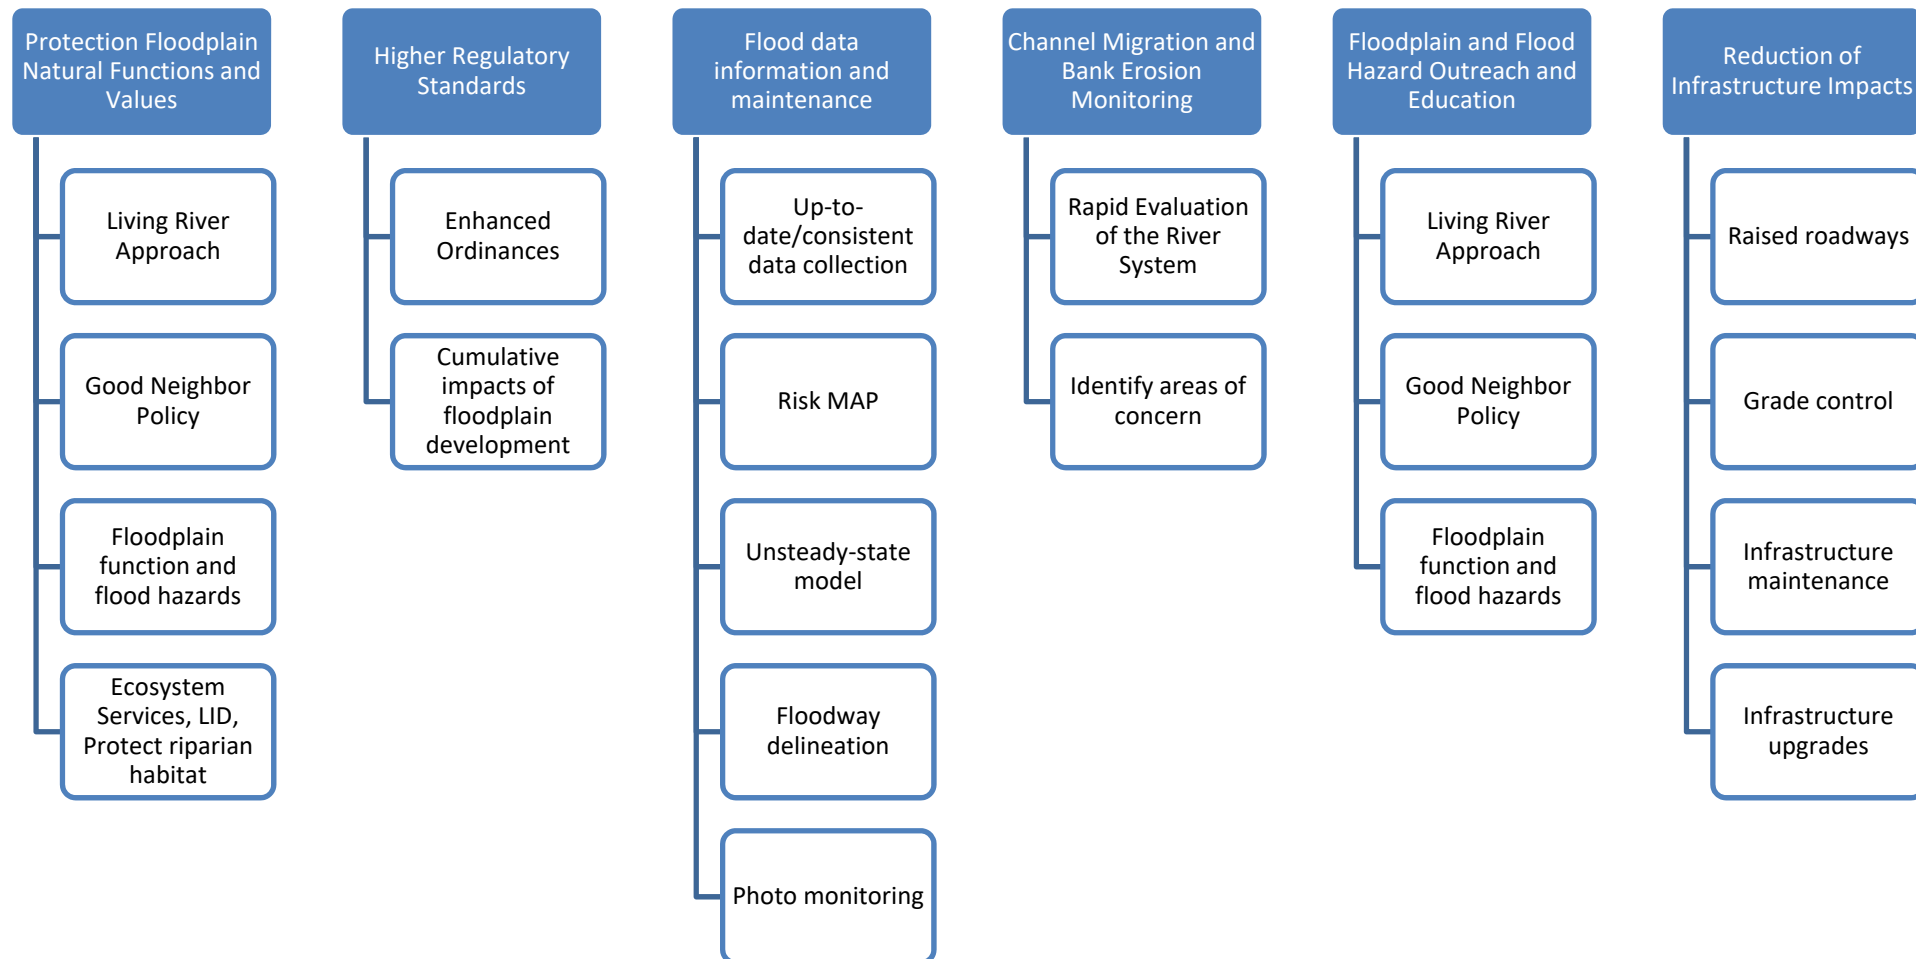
Protection Floodplain Natural Functions and Values

Living River Approach

Good Neighbor Policy

Floodplain function and flood hazards

Ecosystem Services, LID, Protect riparian habitat

Higher Regulatory Standards

Enhanced Ordinances

Cumulative impacts of floodplain development

Flood data information and maintenance

Up-to-date/consistent data collection

Risk MAP

Unsteady-state model

Floodway delineation

Photo monitoring

Channel Migration and Bank Erosion Monitoring

Rapid Evaluation of the River System

Identify areas of concern

Floodplain and Flood Hazard Outreach and Education

Living River Approach

Good Neighbor Policy

Floodplain function and flood hazards

Reduction of Infrastructure Impacts

Raised roadways

Grade control

Infrastructure maintenance

Infrastructure upgrades